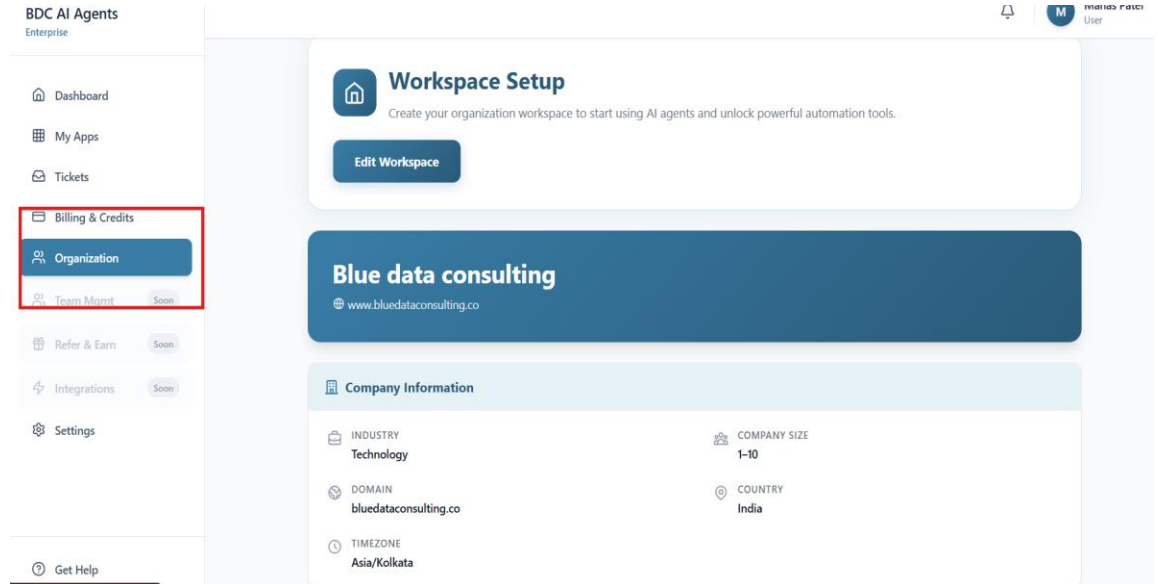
BDC AI Agents
Enterprise

Dashboard
My Apps
Tickets
Billing & Credits
Organization
Team Mgmt Soon
Refer & Earn Soon
Integrations Soon
Settings

Get Help

M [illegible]
User

Workspace Setup
Create your organization workspace to start using AI agents and unlock powerful automation tools.

Edit Workspace

Blue data consulting
www.bluedataconsulting.co

Company Information

INDUSTRY
Technology

COMPANY SIZE
1–10

DOMAIN
bluedataconsulting.co

COUNTRY
India

TIMEZONE
Asia/Kolkata